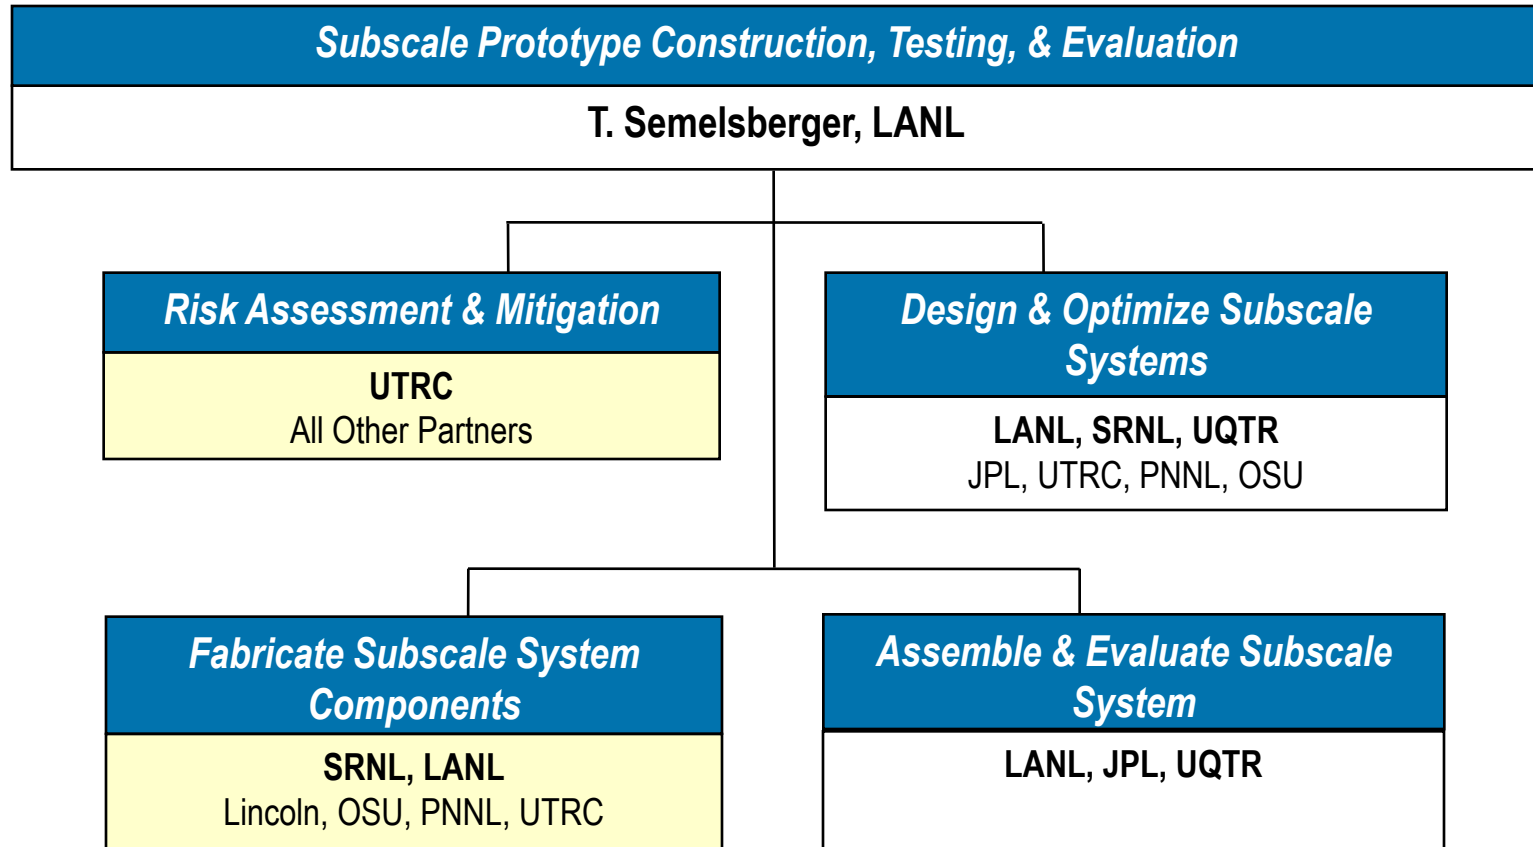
Subscale Prototype Construction, Testing, & Evaluation

T. Semelsberger, LANL

Risk Assessment & Mitigation

UTRC
All Other Partners

Design & Optimize Subscale Systems

LANL, SRNL, UQTR
JPL, UTRC, PNNL, OSU

Fabricate Subscale System Components

SRNL, LANL
Lincoln, OSU, PNNL, UTRC

Assemble & Evaluate Subscale System

LANL, JPL, UQTR